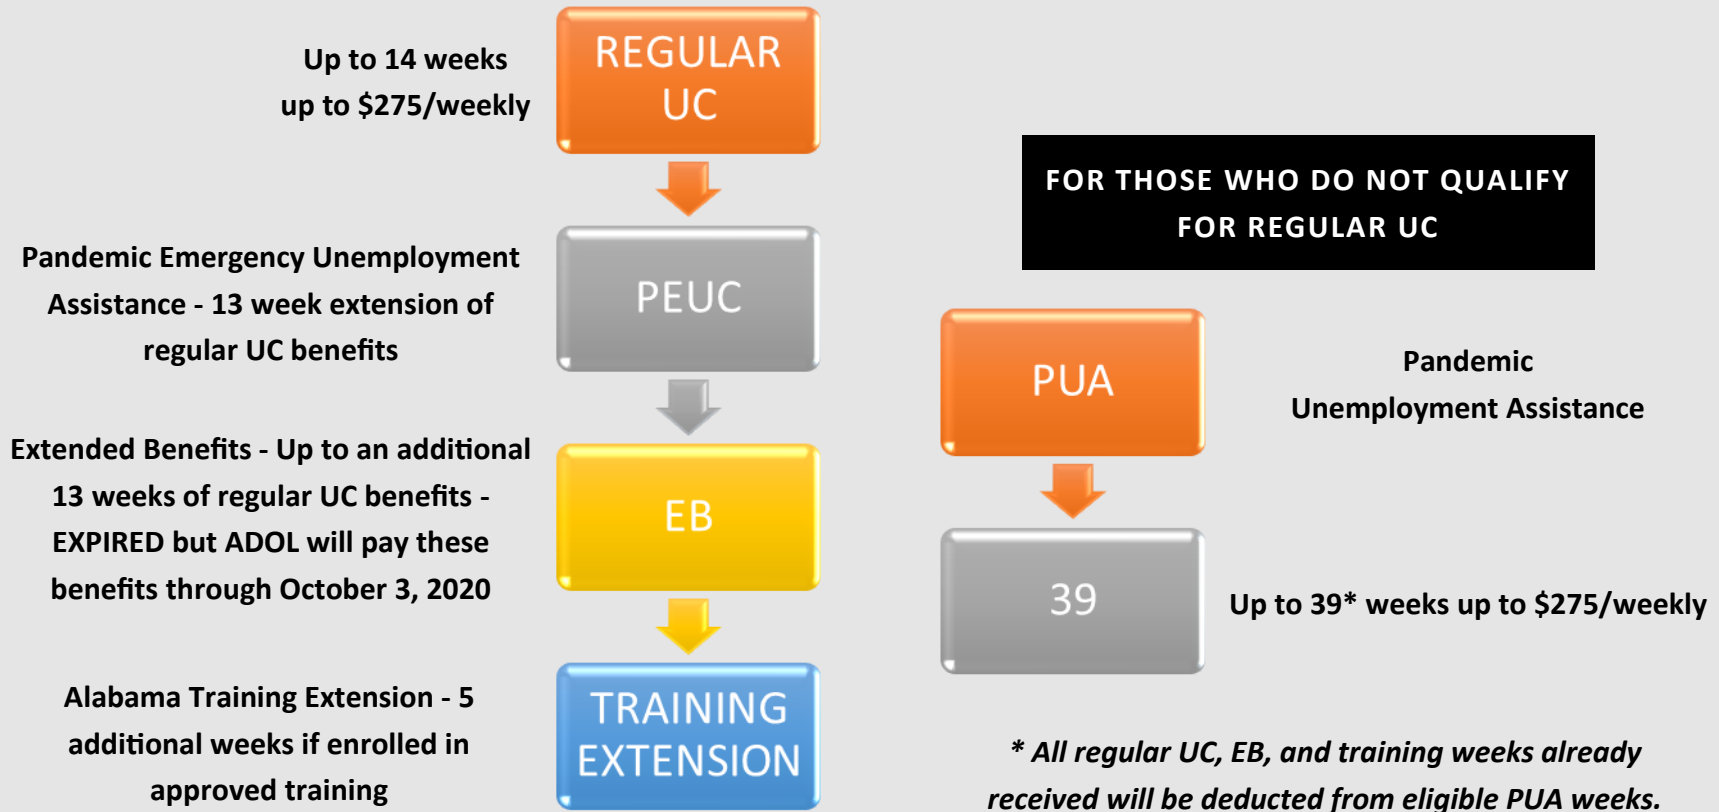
Up to 14 weeks
up to $275/weekly

REGULAR UC

Pandemic Emergency Unemployment Assistance - 13 week extension of regular UC benefits

PEUC

Extended Benefits - Up to an additional 13 weeks of regular UC benefits - EXPIRED but ADOL will pay these benefits through October 3, 2020

EB

Alabama Training Extension - 5 additional weeks if enrolled in approved training

TRAINING EXTENSION

FOR THOSE WHO DO NOT QUALIFY FOR REGULAR UC

PUA

Pandemic Unemployment Assistance

39

Up to 39* weeks up to $275/weekly

* All regular UC, EB, and training weeks already received will be deducted from eligible PUA weeks.